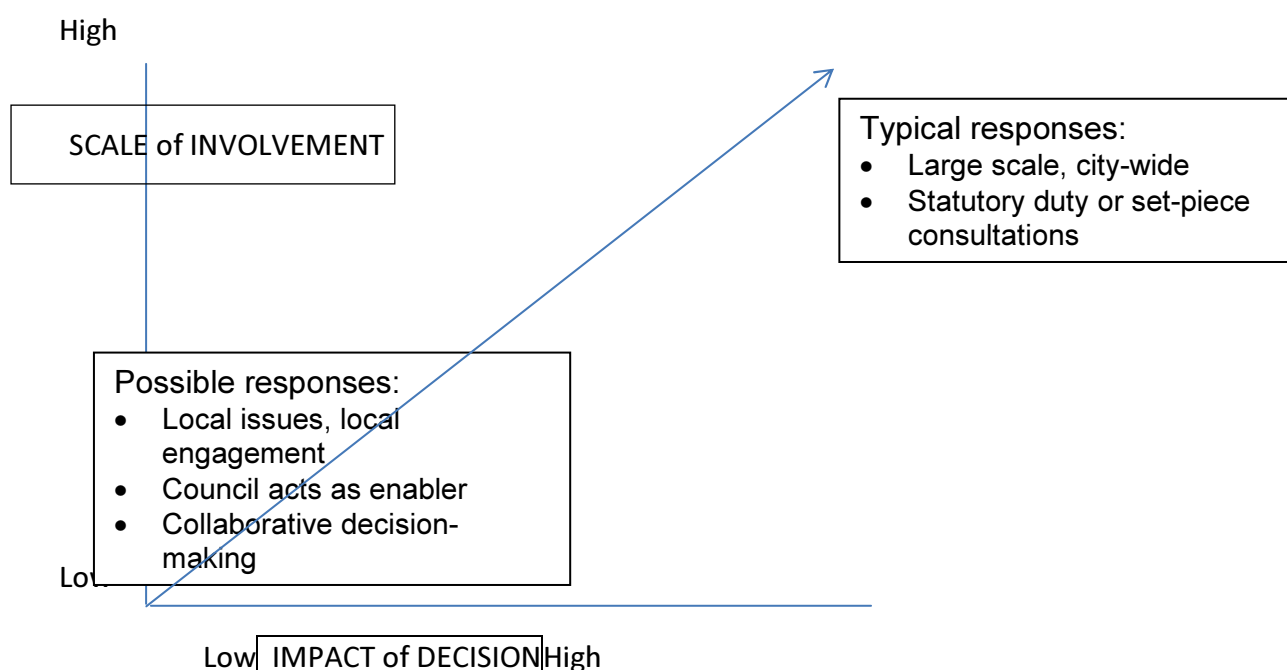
High

SCALE of INVOLVEMENT

Typical responses:
- Large scale, city-wide
- Statutory duty or set-piece consultations

Possible responses:
- Local issues, local engagement
- Council acts as enabler
- Collaborative decision-making

Low

Low IMPACT of DECISION High